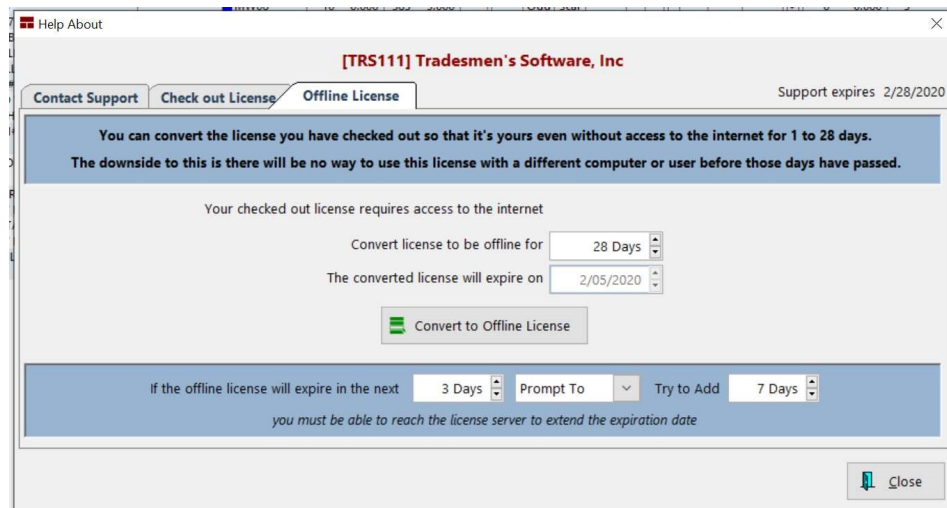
Help About

[TRS111] Tradesmen's Software, Inc

Contact Support | Check out License | Offline License

Support expires 2/28/2020

You can convert the license you have checked out so that it's yours even without access to the internet for 1 to 28 days.

The downside to this is there will be no way to use this license with a different computer or user before those days have passed.

Your checked out license requires access to the internet

Convert license to be offline for 28 Days

The converted license will expire on 2/05/2020

Convert to Offline License

If the offline license will expire in the next 3 Days Prompt To Try to Add 7 Days

you must be able to reach the license server to extend the expiration date

Close